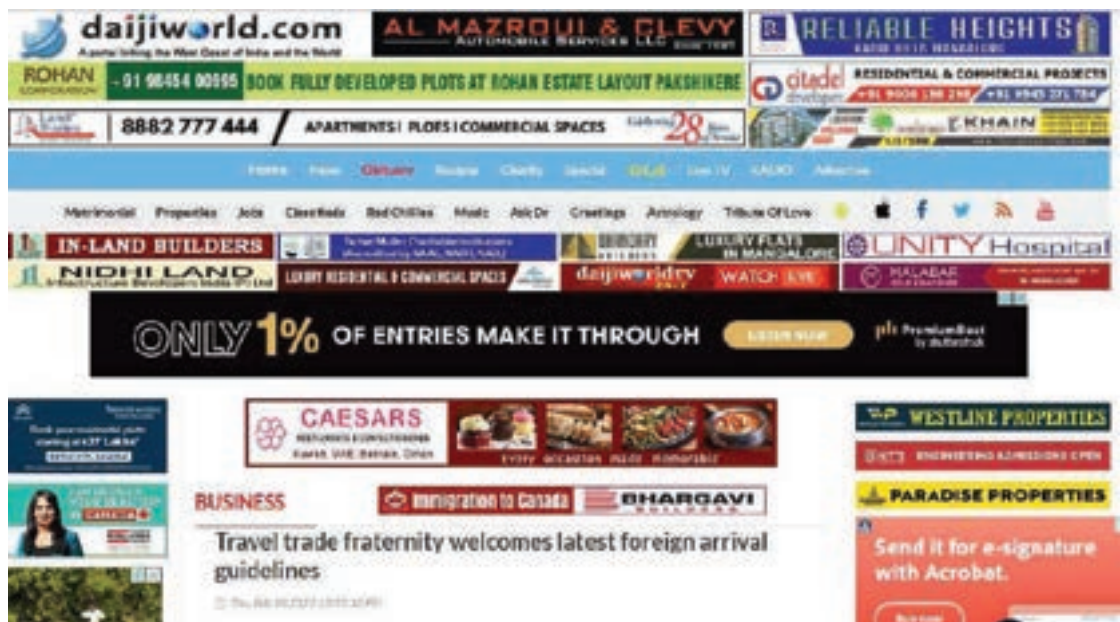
daijiworld.com
A portal linking the West Coast of India and the World

AL MAZROUI & CLEVY
AUTOMOBILE SERVICES LLC

RELIABLE HEIGHTS

ROHAN CORPORATION - 91 98454 00995 BOOK FULLY DEVELOPED PLOTS AT ROHAN ESTATE LAYOUT PAKSHIKERE

citadel developers RESIDENTIAL & COMMERCIAL PROJECTS

8882 777 444 / APARTMENTS | PLOTS | COMMERCIAL SPACES

Celebrating 28 Years

KHAIN

Home News Obituary Region Charity Special Gulf Live TV KAUDI Advertise

Matrimonial Properties Jobs Classifieds RedChillies Music AskDr Greetings Astrology Tribute Of Love

IN-LAND BUILDERS

LUXURY FLATS IN MANGALORE

UNITY Hospital

NIDHI LAND Infrastructure Developers India (P) Ltd

LUXURY RESIDENTIAL & COMMERCIAL SPACES

daijiworld tv

WATCH LIVE

MALABAR

ONLY 1% OF ENTRIES MAKE IT THROUGH

LISTEN NOW

PremiumBeat by shutterstock

CAESARS RESTAURANTS & CONFECTIONERIES Kuwait, UAE, Bahrain, Oman

Every occasion made memorable

WESTLINE PROPERTIES

ENGINEERING ADMISSIONS OPEN

PARADISE PROPERTIES

BUSINESS

Immigration to Canada

BHARGAVI BUILDERS

Travel trade fraternity welcomes latest foreign arrival guidelines

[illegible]

Send it for e-signature with Acrobat.

CANADA

Buy now